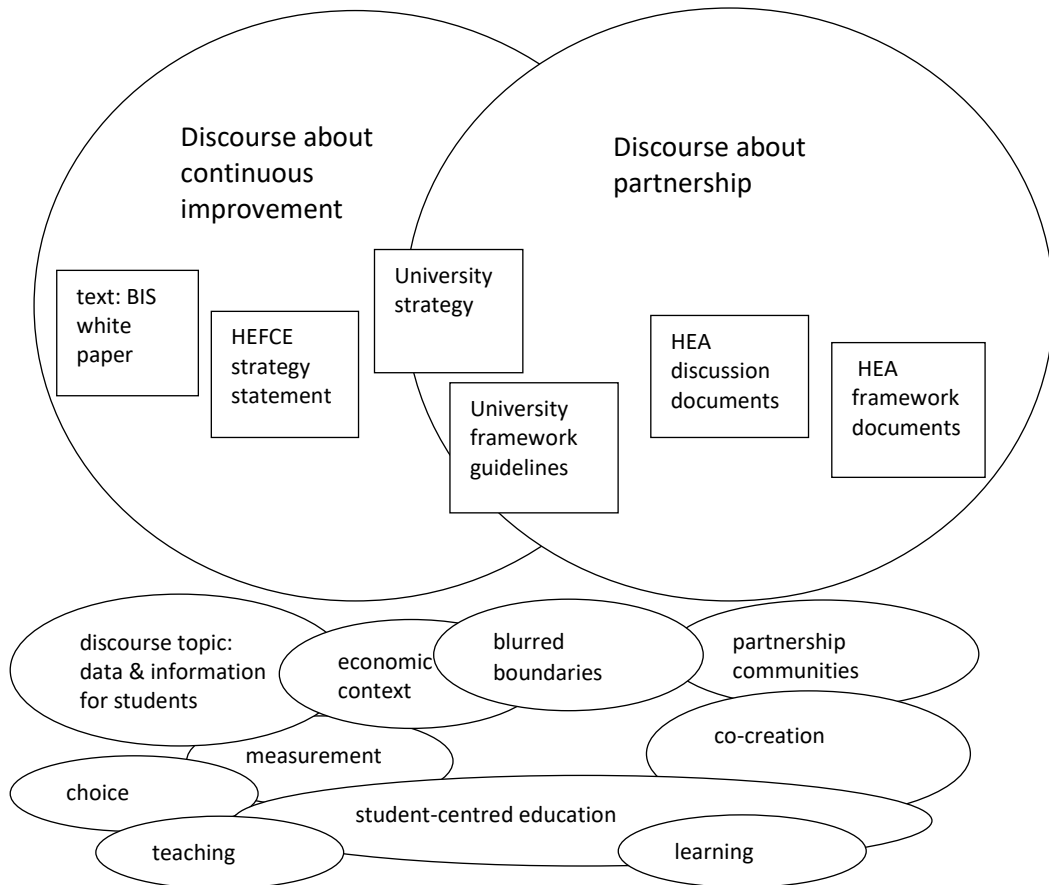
Discourse about continuous improvement

Discourse about partnership

text: BIS white paper

HEFCE strategy statement

University strategy

University framework guidelines

HEA discussion documents

HEA framework documents

discourse topic: data & information for students

economic context

blurred boundaries

partnership communities

measurement

co-creation

choice

student-centred education

teaching

learning